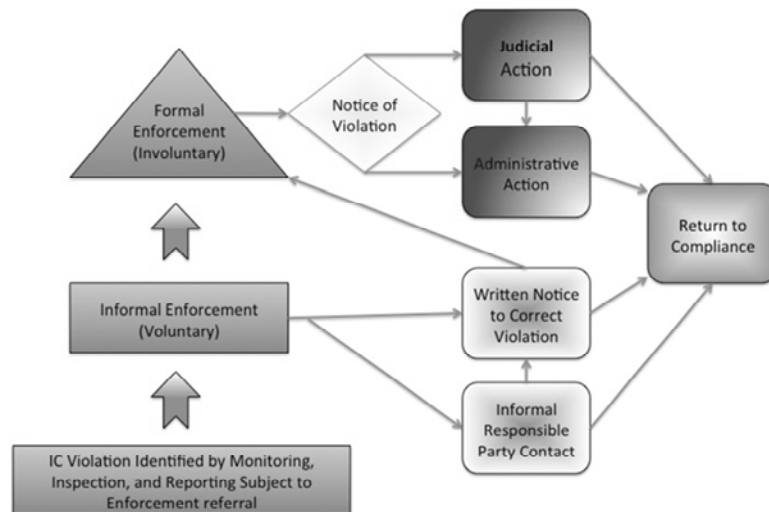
Formal Enforcement (Involuntary)

Notice of Violation

Judicial Action

Administrative Action

Return to Compliance

Informal Enforcement (Voluntary)

Written Notice to Correct Violation

Informal Responsible Party Contact

IC Violation Identified by Monitoring, Inspection, and Reporting Subject to Enforcement referral